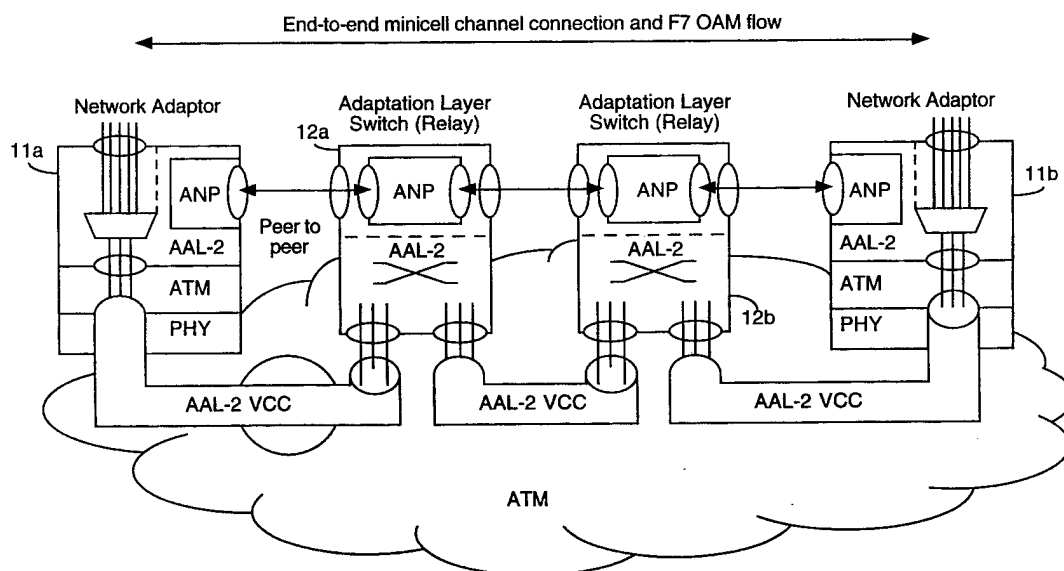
End-to-end minicell channel connection and F7 OAM flow

Network Adaptor

Adaptation Layer Switch (Relay)

Adaptation Layer Switch (Relay)

Network Adaptor

11a

12a

11b

ANP

ANP

ANP

ANP

Peer to peer

AAL-2

AAL-2

AAL-2

AAL-2

ATM

ATM

PHY

PHY

12b

AAL-2 VCC

AAL-2 VCC

AAL-2 VCC

ATM